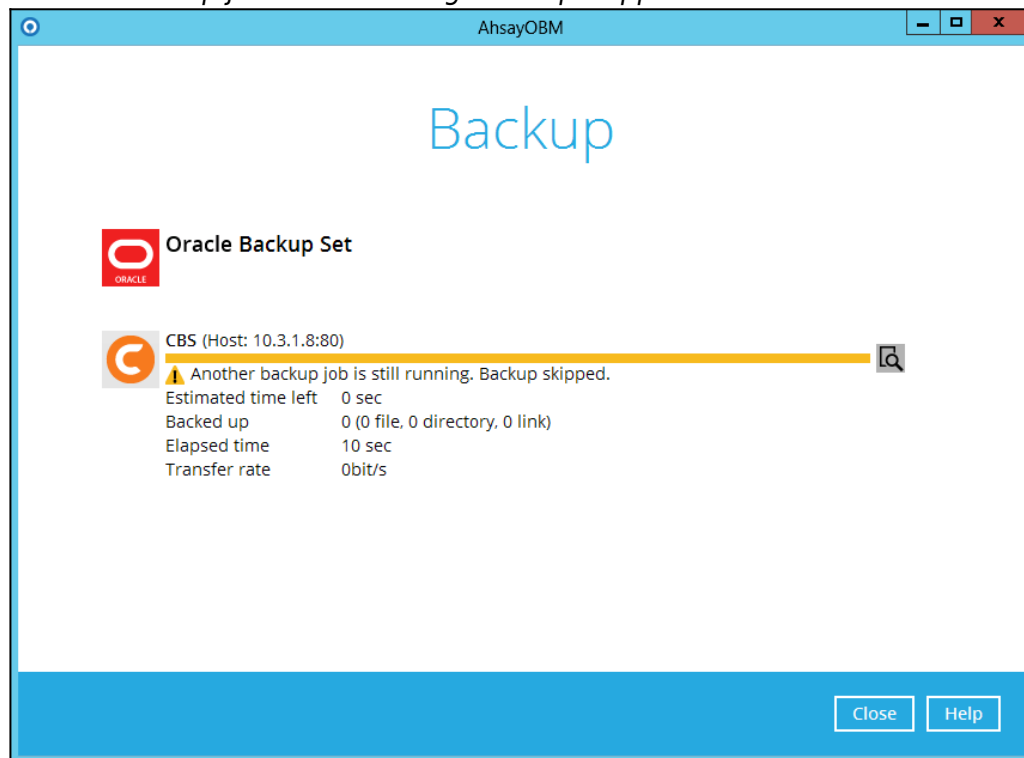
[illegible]

AhsayOBM

Backup

ORACLE

Oracle Backup Set

CBS (Host: 10.3.1.8:80)

Another backup job is still running. Backup skipped.

| | |
|---|---|
| Estimated time left | 0 sec |
| Backed up | 0 (0 file, 0 directory, 0 link) |
| Elapsed time | 10 sec |
| Transfer rate | 0bit/s |

Close

Help